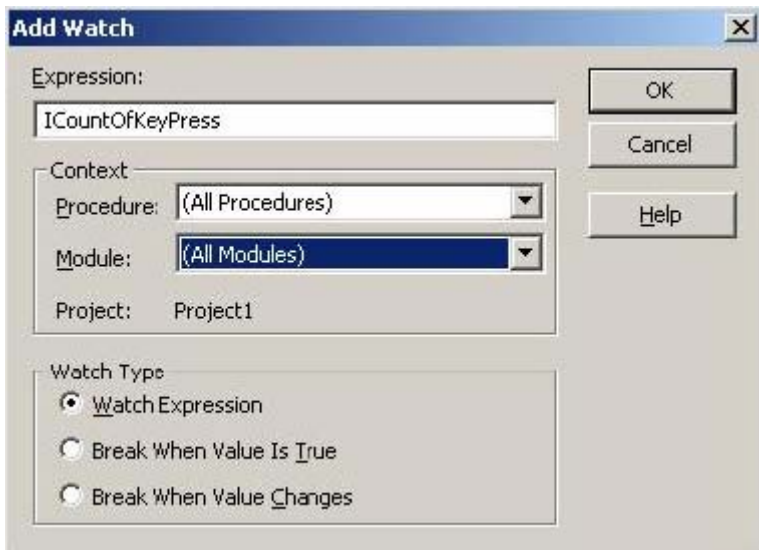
Add Watch

×

Expression:

lCountOfKeyPress

OK

Cancel

Help

Context

Procedure: (All Procedures)

Module: (All Modules)

Project: Project1

Watch Type

Watch Expression

Break When Value Is True

Break When Value Changes